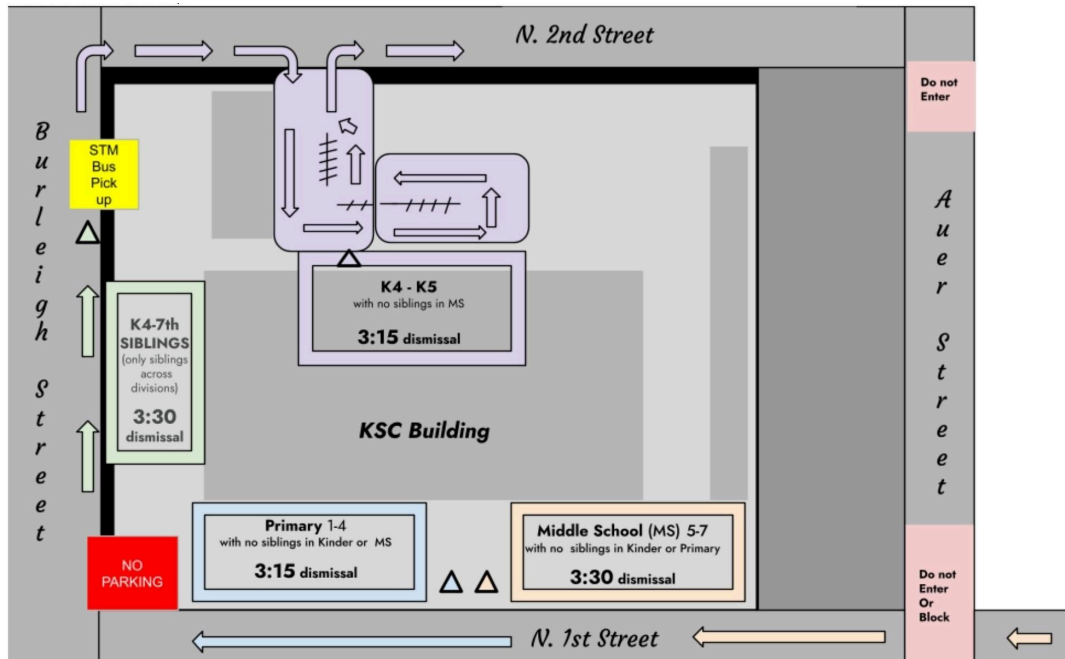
N. 2nd Street

Do not Enter

Burleigh Street

STM Bus Pick up

K4-7th SIBLINGS (only siblings across divisions)

3:30 dismissal

K4 - K5 with no siblings in MS

3:15 dismissal

KSC Building

Auer Street

Primary 1-4 with no siblings in Kinder or MS

3:15 dismissal

Middle School (MS) 5-7 with no siblings in Kinder or Primary

3:30 dismissal

NO PARKING

Do not Enter Or Block

N. 1st Street